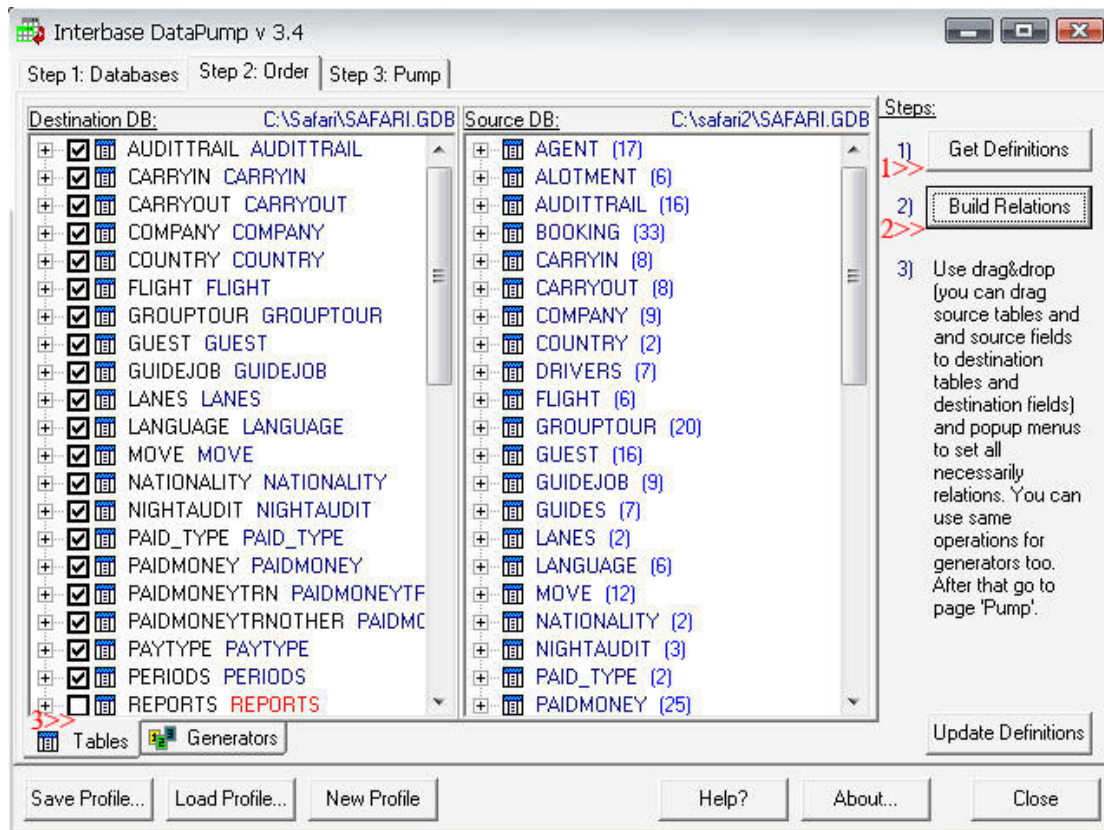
Interbase DataPump v 3.4

Step 1: Databases | Step 2: Order | Step 3: Pump

Destination DB: C:\Safari\SAFARI.GDB

AUDITTRAIL AUDITTRAIL
CARRYIN CARRYIN
CARRYOUT CARRYOUT
COMPANY COMPANY
COUNTRY COUNTRY
FLIGHT FLIGHT
GROUPTOUR GROUPTOUR
GUEST GUEST
GUIDEJOB GUIDEJOB
LANES LANES
LANGUAGE LANGUAGE
MOVE MOVE
NATIONALITY NATIONALITY
NIGHTAUDIT NIGHTAUDIT
PAID_TYPE PAID_TYPE
PAIDMONEY PAIDMONEY
PAIDMONEYTRN PAIDMONEYTF
PAIDMONEYTRNOTHER PAIDMC
PAYTYPE PAYTYPE
PERIODS PERIODS
REPORTS REPORTS

Source DB: C:\safari2\SAFARI.GDB

AGENT (17)
ALOTMENT (6)
AUDITTRAIL (16)
BOOKING (33)
CARRYIN (8)
CARRYOUT (8)
COMPANY (9)
COUNTRY (2)
DRIVERS (7)
FLIGHT (6)
GROUPTOUR (20)
GUEST (16)
GUIDEJOB (9)
GUIDES (7)
LANES (2)
LANGUAGE (6)
MOVE (12)
NATIONALITY (2)
NIGHTAUDIT (3)
PAID_TYPE (2)
PAIDMONEY (25)

Steps:
1) Get Definitions
1>>
2) Build Relations
2>>
3) Use drag&drop (you can drag source tables and and source fields to destination tables and destination fields) and popup menus to set all necessarily relations. You can use same operations for generators too. After that go to page 'Pump'.

3>>
Tables | Generators

Update Definitions

Save Profile... | Load Profile... | New Profile | Help? | About... | Close